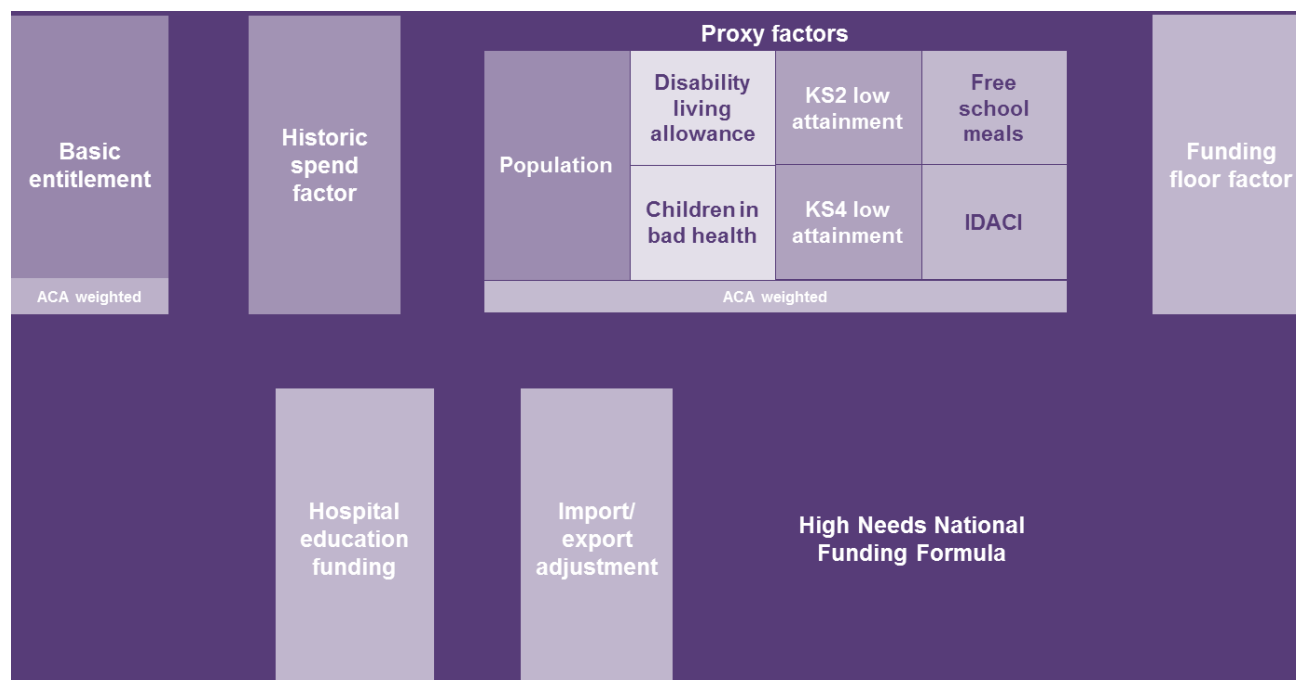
Basic entitlement

ACA weighted

Historic spend factor

Proxy factors

Population

Disability living allowance

Children in bad health

KS2 low attainment

KS4 low attainment

Free school meals

IDACI

ACA weighted

Funding floor factor

Hospital education funding

Import/ export adjustment

High Needs National Funding Formula